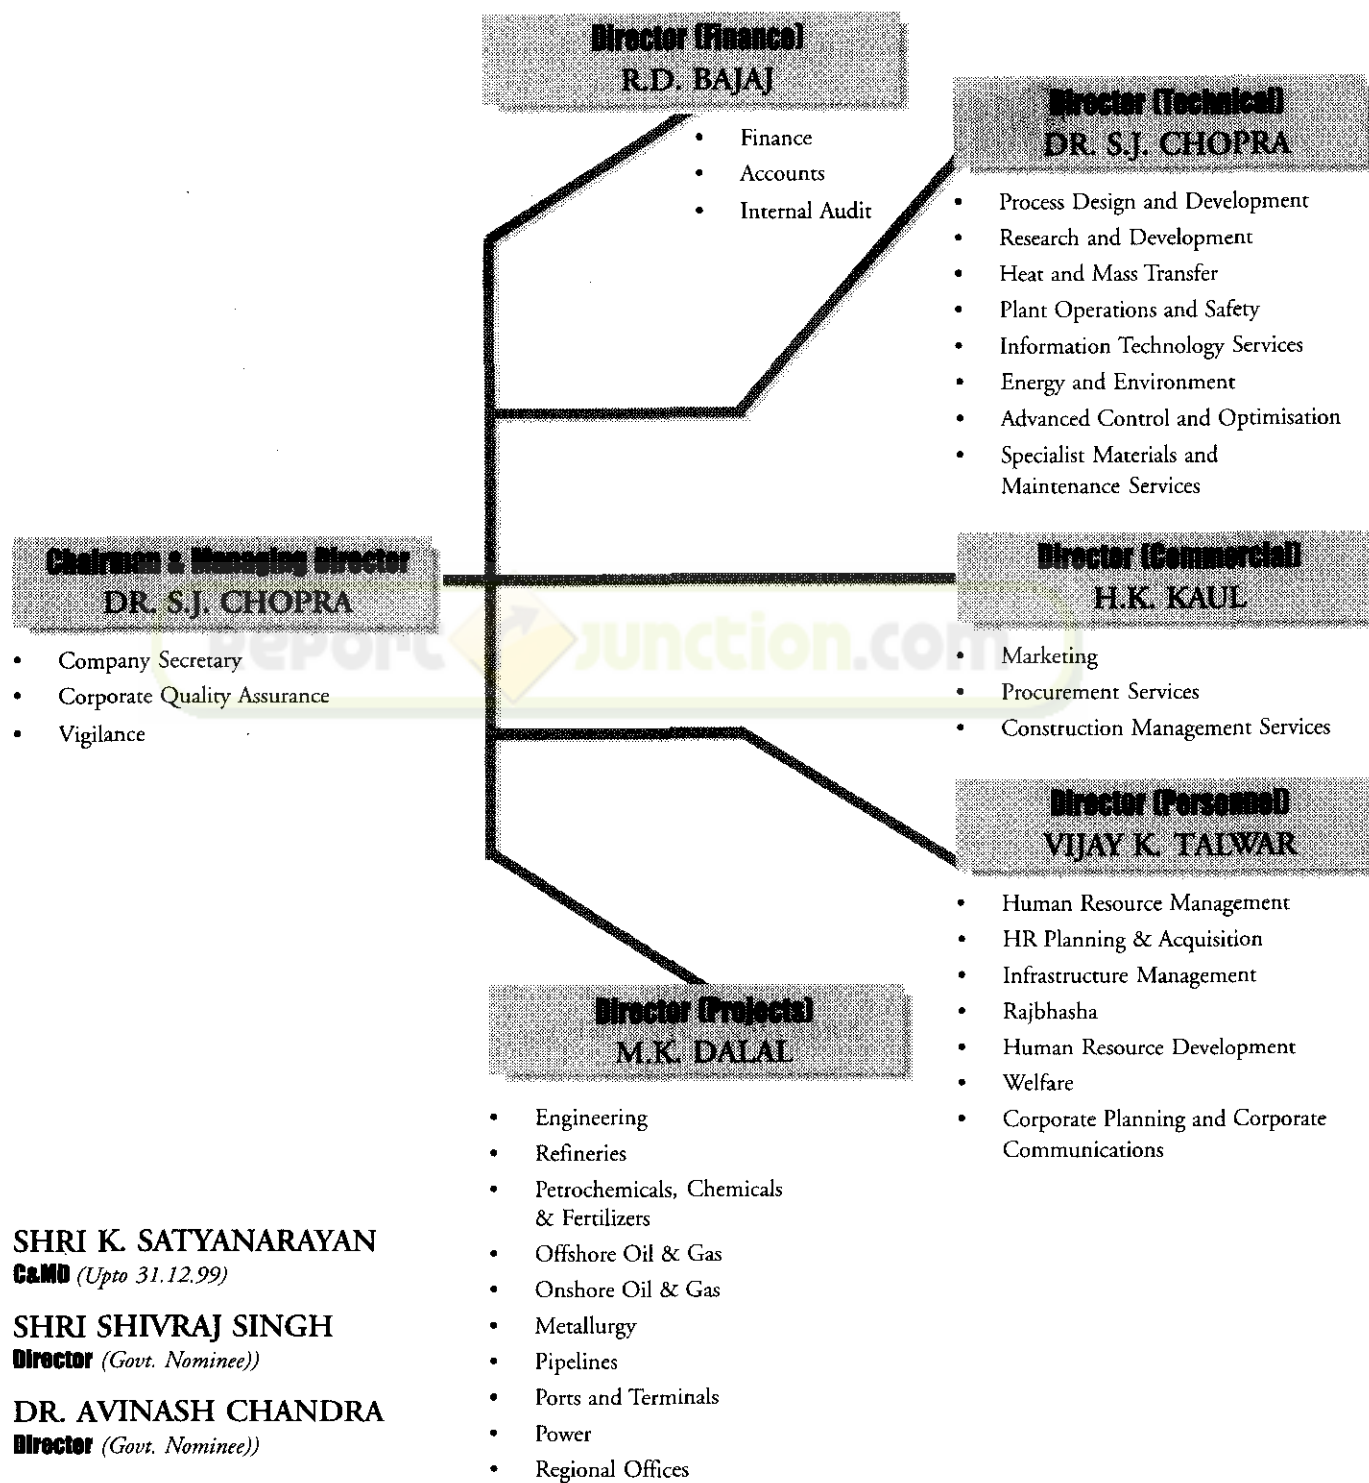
Director (Finance)
R.D. BAJAJ

- Finance
- Accounts
- Internal Audit

Director (Technical)
DR. S.J. CHOPRA

- Process Design and Development
- Research and Development
- Heat and Mass Transfer
- Plant Operations and Safety
- Information Technology Services
- Energy and Environment
- Advanced Control and Optimisation
- Specialist Materials and Maintenance Services

Chairman & Managing Director
DR. S.J. CHOPRA

- Company Secretary
- Corporate Quality Assurance
- Vigilance

Director (Commercial)
H.K. KAUL

- Marketing
- Procurement Services
- Construction Management Services

Director (Personnel)
VIJAY K. TALWAR

- Human Resource Management
- HR Planning & Acquisition
- Infrastructure Management
- Rajbhasha
- Human Resource Development
- Welfare
- Corporate Planning and Corporate Communications

Director (Projects)
M.K. DALAL

- Engineering
- Refineries
- Petrochemicals, Chemicals & Fertilizers
- Offshore Oil & Gas
- Onshore Oil & Gas
- Metallurgy
- Pipelines
- Ports and Terminals
- Power
- Regional Offices

SHRI K. SATYANARAYAN
C&MD (Upto 31.12.99)

SHRI SHIVRAJ SINGH
Director (Govt. Nominee))

DR. AVINASH CHANDRA
Director (Govt. Nominee))